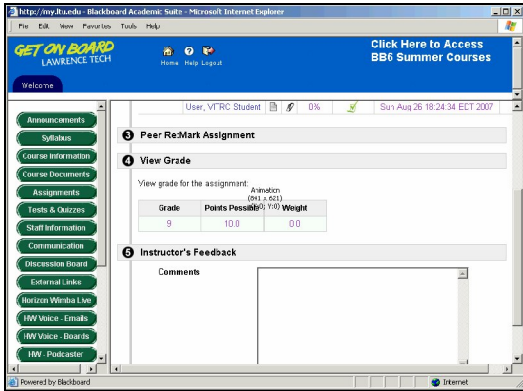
http://my.ltu.edu - Blackboard Academic Suite - Microsoft Internet Explorer

File Edit View Favorites Tools Help

GET ON BOARD
LAWRENCE TECH

Home Help Logout

Click Here to Access
BB6 Summer Courses

Welcome

Announcements
Syllabus
Course Information
Course Documents
Assignments
Tests & Quizzes
Staff Information
Communication
Discussion Board
External Links
Horizon Wimba Live
HW Voice - Emails
HW Voice - Boards
HW - Podcaster

User, VTRC Student 0% Sun Aug 26 18:24:34 EDT 2007

3 Peer Re:Mark Assignment

4 View Grade

View grade for the assignment:

Animation
(841 x 621)
(X:0, Y:0)

| Grade | Points Possible | Weight |
|---|---|---|
| 9 | 10.0 | 0.0 |

5 Instructor's Feedback

Comments

Powered by Blackboard

Internet